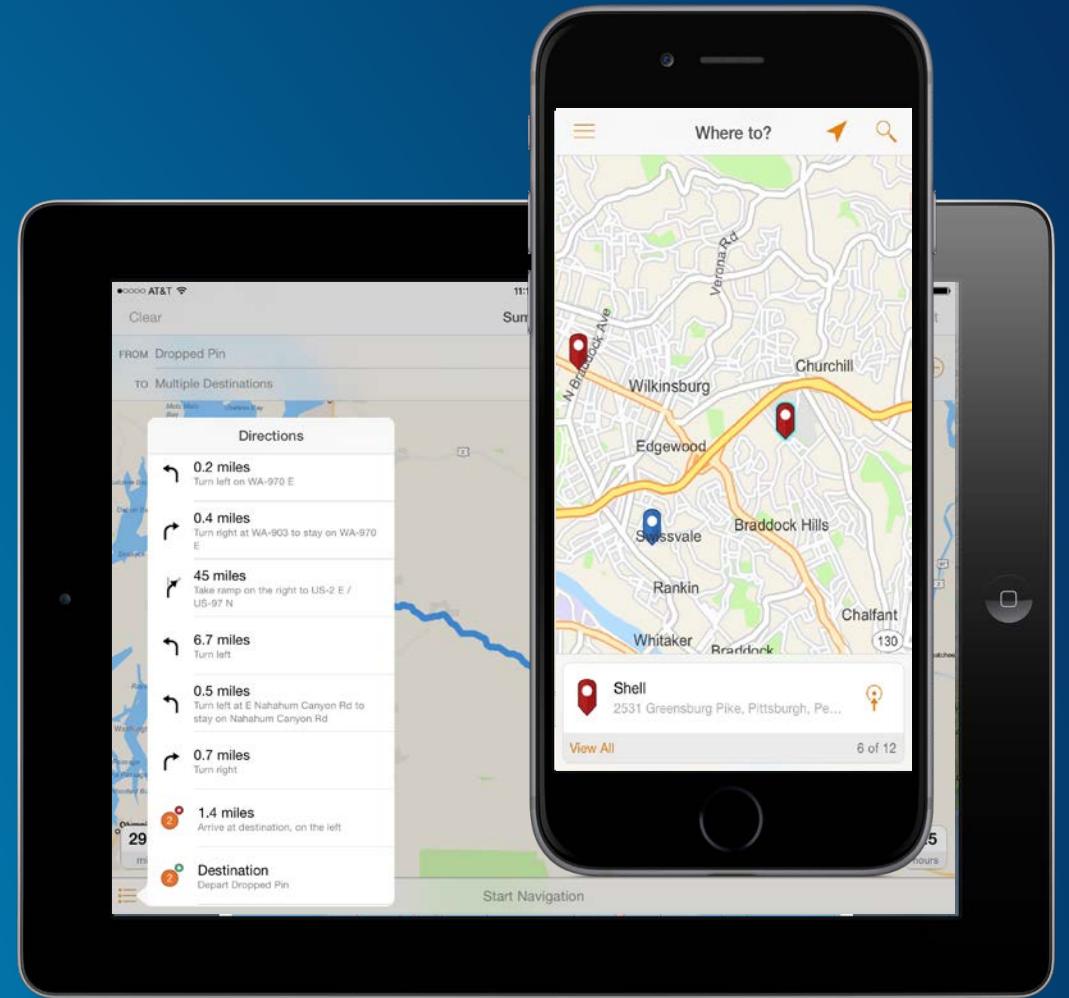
●○○○○ AT&T 11:
Clear Sum
FROM Dropped Pin
TO Multiple Destinations

Directions
0.2 miles
Turn left on WA-970 E
0.4 miles
Turn right at WA-903 to stay on WA-970 E
45 miles
Take ramp on the right to US-2 E / US-97 N
6.7 miles
Turn left
0.5 miles
Turn left at E Nahahum Canyon Rd to stay on Nahahum Canyon Rd
0.7 miles
Turn right
2
1.4 miles
Arrive at destination, on the left
2
Destination
Depart Dropped Pin

29
5
hours
Start Navigation

Where to?
Verona Rd
N Braddock Ave
Churchill
Wilkinsburg
Edgewood
Swissvale
Braddock Hills
Rankin
Chalfant
130
Whitaker
Braddock
Shell
2531 Greensburg Pike, Pittsburgh, Pe...
View All
6 of 12